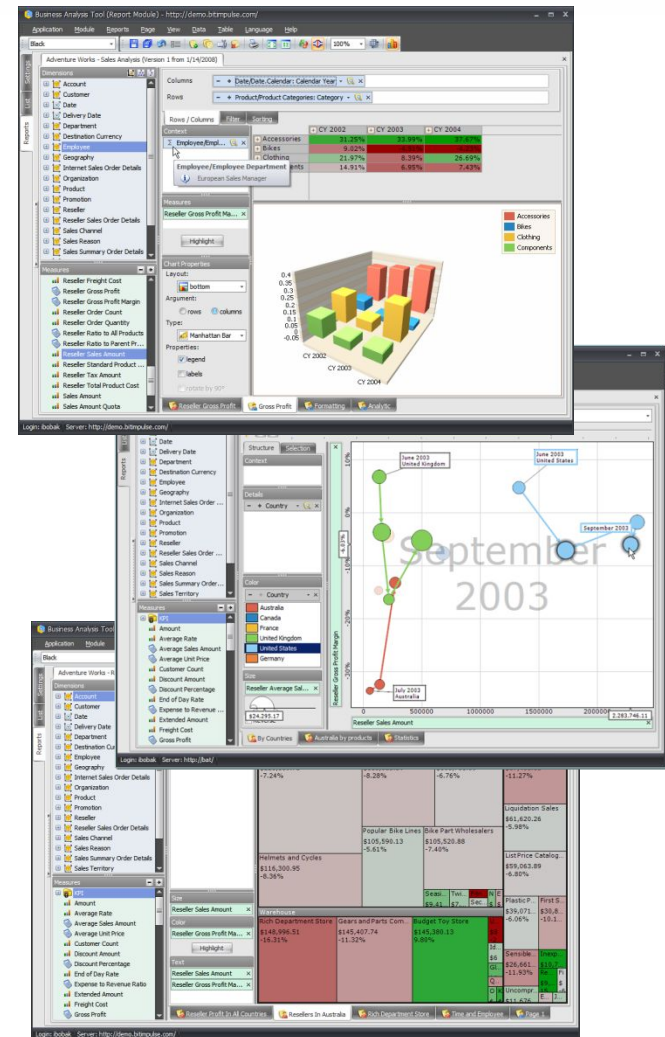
Business Analysis Tool (Report Module) - http://demo.bitimpulse.com/

Application Module Reports Page View Data Table Language Help

Black

100%

Adventure Works - Sales Analysis (Version 1 from 1/14/2008)

Dimensions
Account
Customer
Date
Delivery Date
Department
Destination Currency
Employee
Geography
Internet Sales Order Details
Organization
Product
Promotion
Reseller
Reseller Sales Order Details
Sales Channel
Sales Reason
Sales Summary Order Details

Measures
Reseller Freight Cost
Reseller Gross Profit
Reseller Gross Profit Margin
Reseller Order Count
Reseller Order Quantity
Reseller Ratio to All Products
Reseller Ratio to Parent Pr...
Reseller Sales Amount
Reseller Standard Product ...
Reseller Tax Amount
Reseller Total Product Cost
Sales Amount
Sales Amount Quota

Columns Date.Date.Calendar: Calendar Year
Rows Product/Product Categories: Category

Rows / Columns Filter Sorting

Context
Employee/Empl...
Employee/Employee Department
European Sales Manager

Measures
Reseller Gross Profit Ma...
Highlight

Chart Properties
Layout: bottom
Argument: rows columns
Type: Manhattan Bar
Properties: legend labels rotate by 90°

| | CY 2002 | CY 2003 | CY 2004 |
|---|---|---|---|
| Accessories | 31.25% | 33.99% | 37.67% |
| Bikes | 9.02% | | |
| Clothing | 21.97% | 8.39% | 26.69% |
| Components | 14.91% | 6.95% | 7.43% |

Accessories
Bikes
Clothing
Components

0.4 0.35 0.3 0.25 0.2 0.15 0.1 0.05 0 -0.05
CY 2002 CY 2003 CY 2004

Reseller Gross Profit | Gross Profit | Formatting | Analytic

Login: ibobak Server: http://demo.bitimpulse.com/

Date
Delivery Date
Department
Destination Currency
Employee
Geography
Internet Sales Order ...
Organization
Product
Promotion
Reseller
Reseller Sales Order ...
Sales Channel
Sales Reason
Sales Summary Order...
Sales Territory

Measures
KPI
Amount
Average Rate
Average Sales Amount
Average Unit Price
Customer Count
Discount Amount
Discount Percentage
End of Day Rate
Expense to Revenue ...
Extended Amount
Freight Cost
Gross Profit

Structure Selection
Context
Details
Country
Color
Country
Australia
Canada
France
United Kingdom
United States
Germany
Size
Reseller Average Sal...
$24,295.17

June 2003
United Kingdom
June 2003
United States
September 2003
September 2003
July 2003
Australia
Reseller Gross Profit Margin
10% 0% -10% -20% -30%
0 500000 1000000 1500000 2000000
2,283,746.11
Reseller Sales Amount

By Countries | Australia by products | Statistics

Login: ibobak Server: http://bat/

Business Analysis Tool
Application Module
Black
Adventure Works - R
Dimensions
Account
Customer
Date
Delivery Date
Department
Destination Cur
Employee
Geography
Internet Sales Order Details
Organization
Product
Promotion
Reseller
Reseller Sales Order Details
Sales Channel
Sales Reason
Sales Summary Order Details
Sales Territory

Measures
KPI
Amount
Average Rate
Average Sales Amount
Average Unit Price
Customer Count
Discount Amount
Discount Percentage
End of Day Rate
Expense to Revenue Ratio
Extended Amount
Freight Cost
Gross Profit

Size
Reseller Sales Amount
Color
Reseller Gross Profit Ma...
Highlight
Text
Reseller Sales Amount
Reseller Gross Profit Ma...

-7.24% -8.28% -6.76% -11.27%
Liquidation Sales $61,620.26 -5.98%
Popular Bike Lines $105,590.13 -5.61%
Bike Part Wholesalers $105,520.88 -7.40%
Helmets and Cycles $116,300.95 -8.36%
List Price Catalog... $59,063.89 -6.80%
Plastic P... $39,071 -6.06%
$30,8 -10.1
Warehouse
Rich Department Store $148,996.51 -16.31%
Gears and Parts Com... $145,407.74 -11.32%
Budget Toy Store $145,380.13 9.80%
Sensible... $26,661 -11.93%
Uncompr... $11,676

Reseller Profit In All Countries | Resellers In Australia | Rich Department Store | Time and Employee | Page 1

Login: ibobak Server: http://demo.bitimpulse.com/